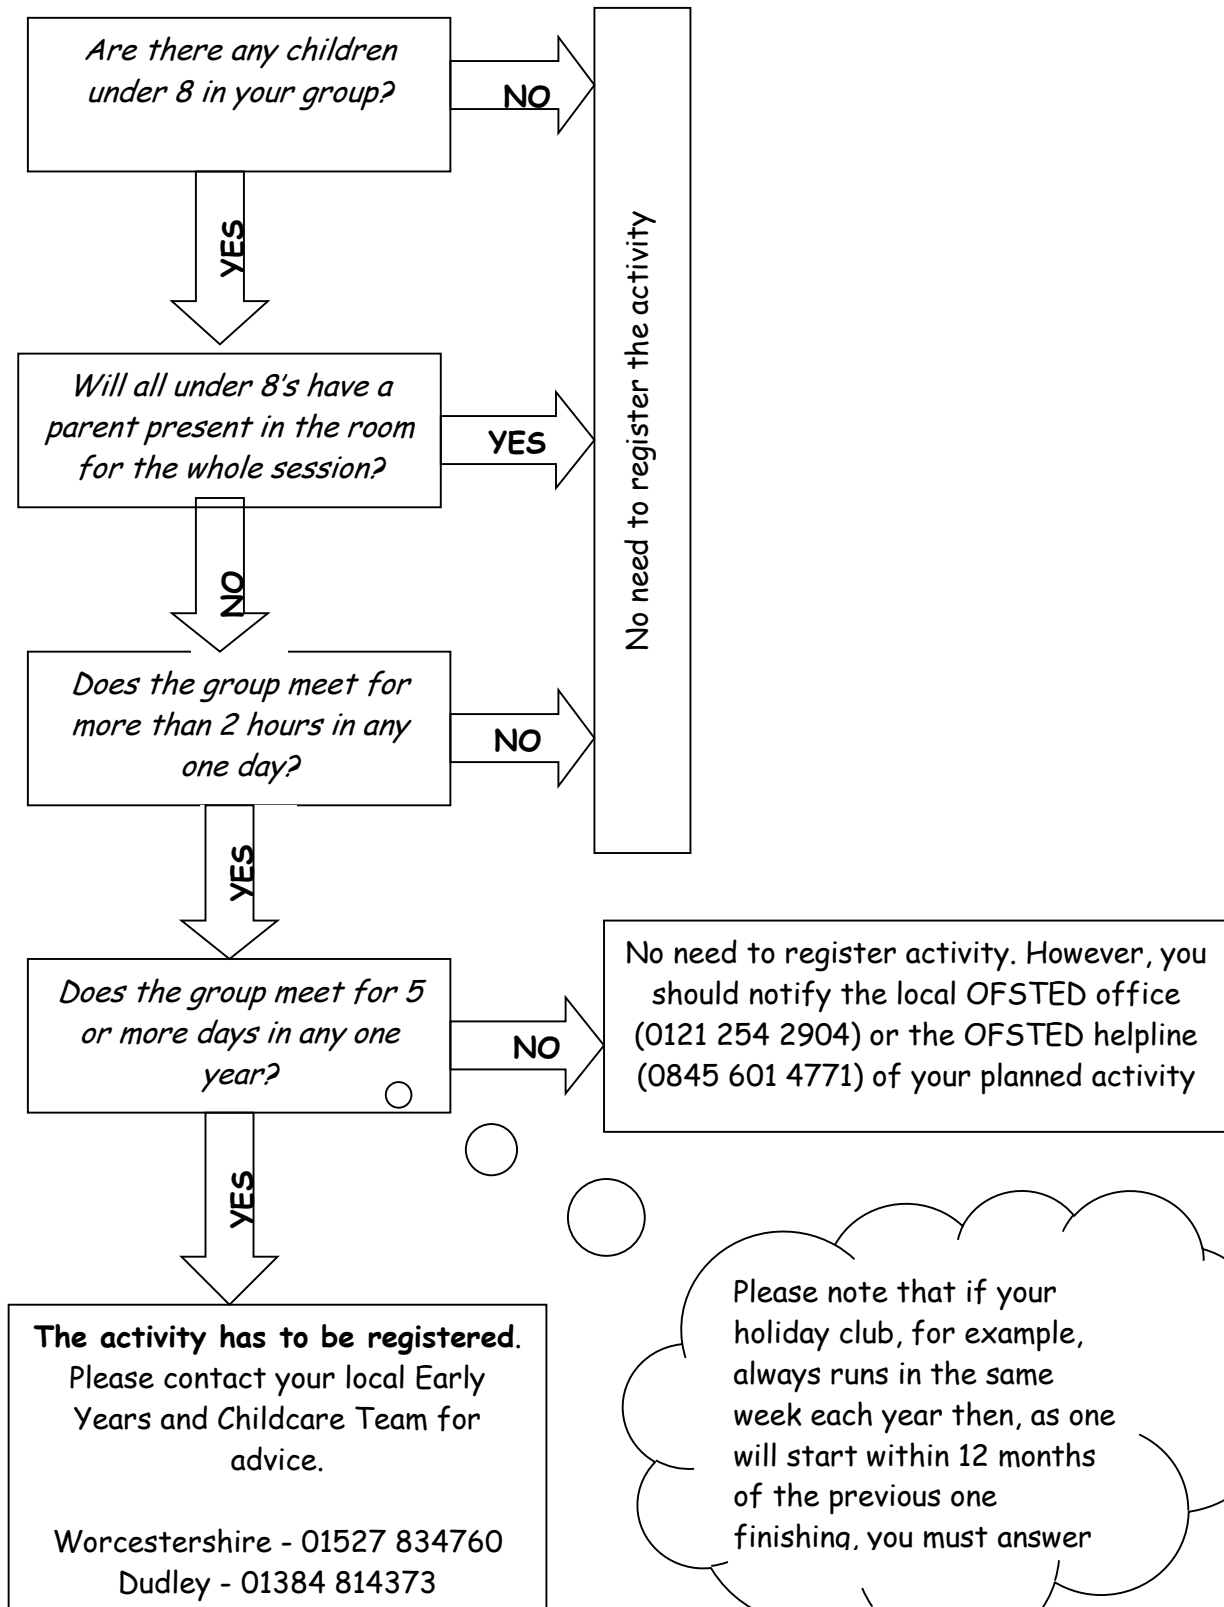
Are there any children under 8 in your group?

NO

YES

No need to register the activity

Will all under 8's have a parent present in the room for the whole session?

YES

NO

Does the group meet for more than 2 hours in any one day?

NO

YES

Does the group meet for 5 or more days in any one year?

NO

No need to register activity. However, you should notify the local OFSTED office (0121 254 2904) or the OFSTED helpline (0845 601 4771) of your planned activity

YES

**The activity has to be registered**. Please contact your local Early Years and Childcare Team for advice.

Worcestershire - 01527 834760
Dudley - 01384 814373

Please note that if your holiday club, for example, always runs in the same week each year then, as one will start within 12 months of the previous one finishing, you must answer